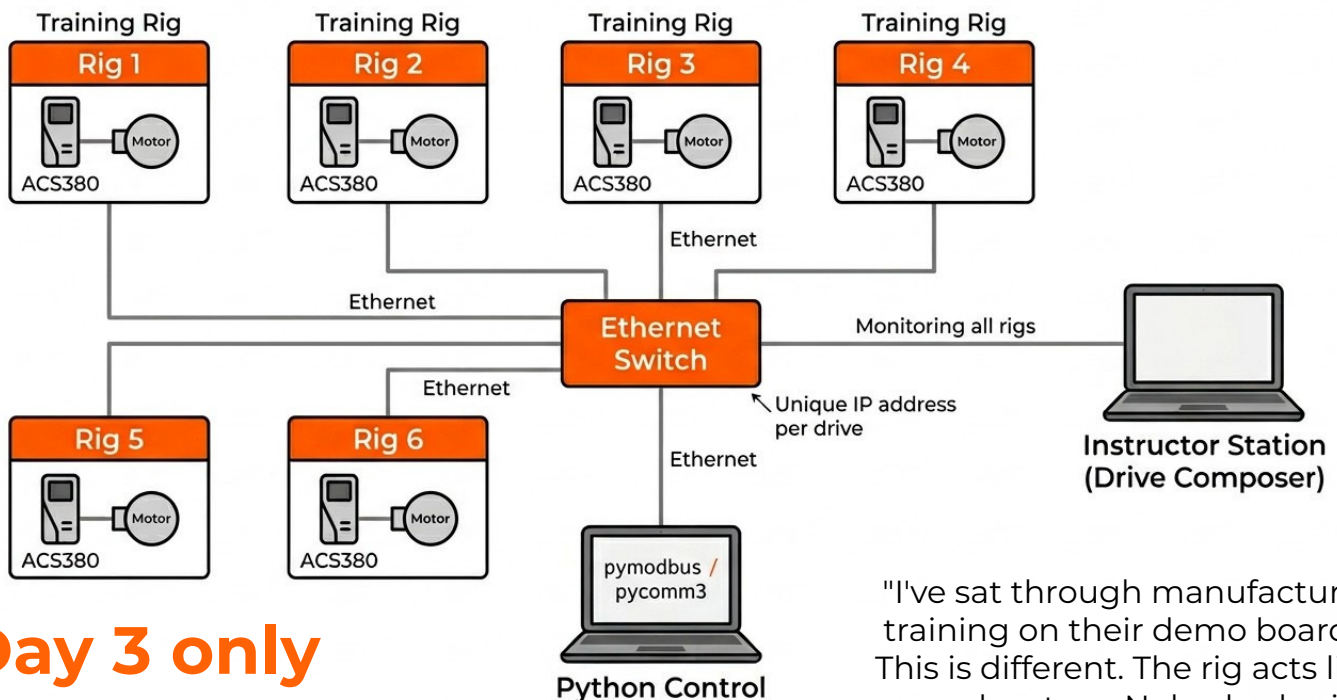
Training Rig
Rig 1
Motor
ACS380

Training Rig
Rig 2
Motor
ACS380

Training Rig
Rig 3
Motor
ACS380

Training Rig
Rig 4
Motor
ACS380

Ethernet

Ethernet

Ethernet
Switch

Monitoring all rigs

Ethernet

Unique IP address per drive

Rig 5
Motor
ACS380

Rig 6
Motor
ACS380

Ethernet

Instructor Station
(Drive Composer)

pymodbus / pycomm3

Python Control

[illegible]ay 3 only

"I've sat through manufactur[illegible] training on their demo boar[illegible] This is different. The rig acts l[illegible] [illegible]